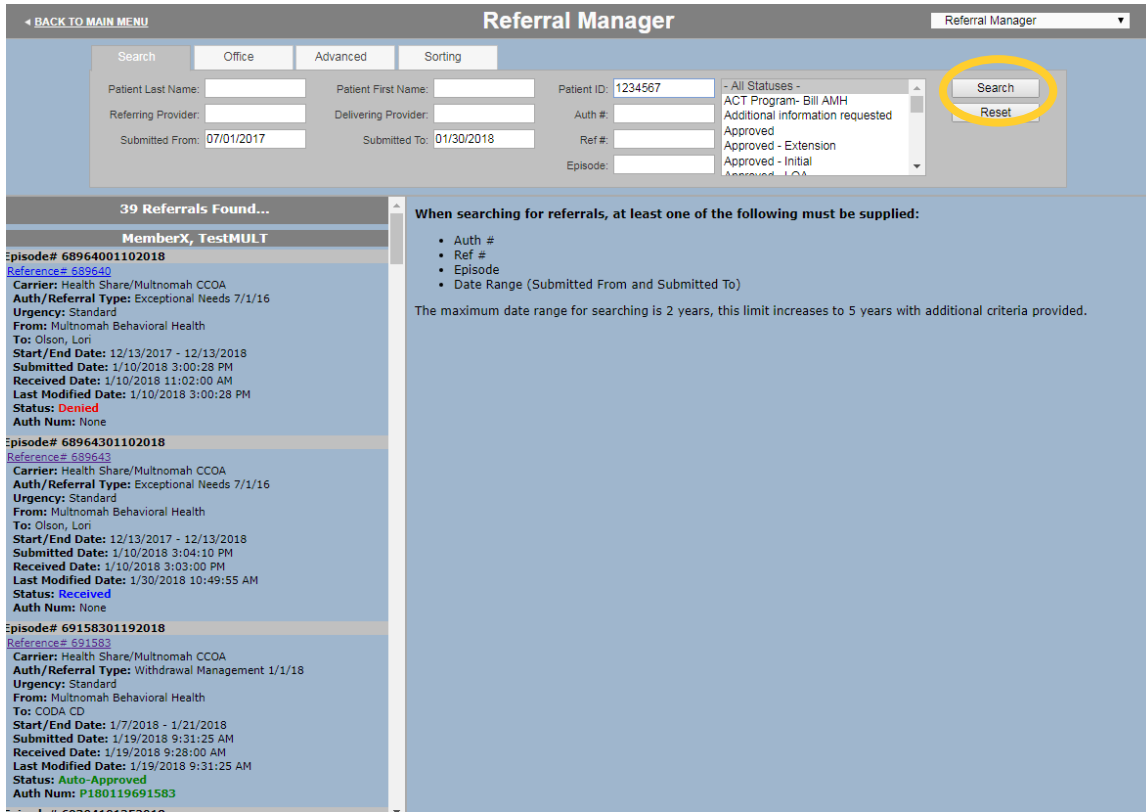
◂ BACK TO MAIN MENU

Referral Manager

Referral Manager ▾

Search | Office | Advanced | Sorting

Patient Last Name:
Patient First Name:
Patient ID: 1234567
Referring Provider:
Delivering Provider:
Auth #:
Submitted From: 07/01/2017
Submitted To: 01/30/2018
Ref #:
Episode:

- All Statuses -
ACT Program- Bill AMH
Additional information requested
Approved
Approved - Extension
Approved - Initial
Approved - LOA

Search
Reset

39 Referrals Found...

MemberX, TestMULT

Episode# 68964001102018
Reference# 689640
Carrier: Health Share/Multnomah CCOA
Auth/Referral Type: Exceptional Needs 7/1/16
Urgency: Standard
From: Multnomah Behavioral Health
To: Olson, Lori
Start/End Date: 12/13/2017 - 12/13/2018
Submitted Date: 1/10/2018 3:00:28 PM
Received Date: 1/10/2018 11:02:00 AM
Last Modified Date: 1/10/2018 3:00:28 PM
Status: Denied
Auth Num: None

Episode# 68964301102018
Reference# 689643
Carrier: Health Share/Multnomah CCOA
Auth/Referral Type: Exceptional Needs 7/1/16
Urgency: Standard
From: Multnomah Behavioral Health
To: Olson, Lori
Start/End Date: 12/13/2017 - 12/13/2018
Submitted Date: 1/10/2018 3:04:10 PM
Received Date: 1/10/2018 3:03:00 PM
Last Modified Date: 1/30/2018 10:49:55 AM
Status: Received
Auth Num: None

Episode# 69158301192018
Reference# 691583
Carrier: Health Share/Multnomah CCOA
Auth/Referral Type: Withdrawal Management 1/1/18
Urgency: Standard
From: Multnomah Behavioral Health
To: CODA CD
Start/End Date: 1/7/2018 - 1/21/2018
Submitted Date: 1/19/2018 9:31:25 AM
Received Date: 1/19/2018 9:28:00 AM
Last Modified Date: 1/19/2018 9:31:25 AM
Status: Auto-Approved
Auth Num: P180119691583

When searching for referrals, at least one of the following must be supplied:

- Auth #
- Ref #
- Episode
- Date Range (Submitted From and Submitted To)

The maximum date range for searching is 2 years, this limit increases to 5 years with additional criteria provided.